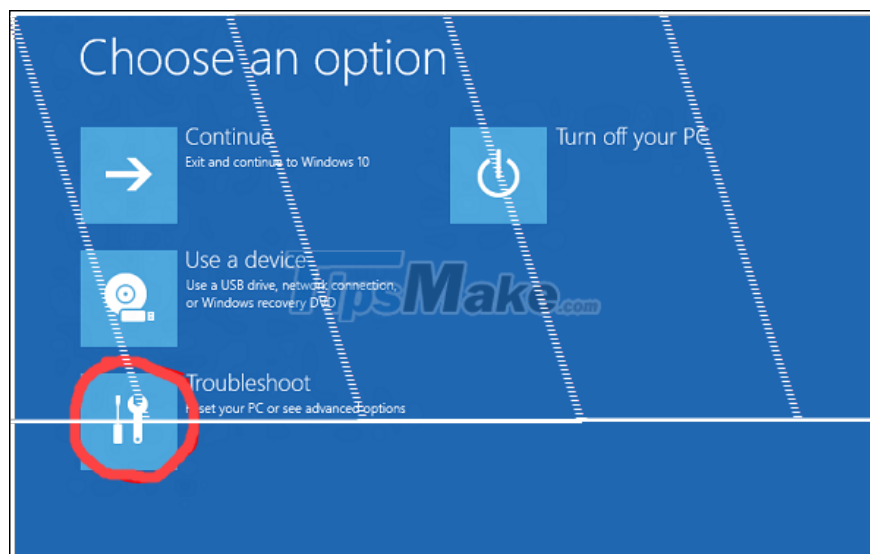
Choose an option

Continue
Exit and continue to Windows 10

Turn off your PC

Use a device
Use a USB drive, network connection, or Windows recovery DVD

TipsMake.com

Troubleshoot
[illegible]set your PC or see advanced options